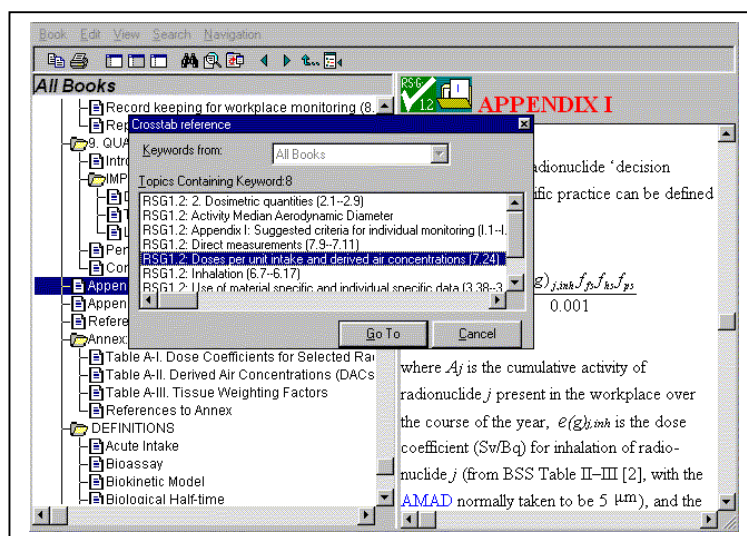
Book Edit View Search Navigation

All Books

Record keeping for workplace monitoring (8.

Rep

9. QUA

Intro

IMP

Per

Cor

Appen

Appen

Refere

Annex

Table A-I. Dose Coefficients for Selected Ra

Table A-II. Derived Air Concentrations (DACs

Table A-III. Tissue Weighting Factors

References to Annex

DEFINITIONS

Acute Intake

Bioassay

Biokinetic Model

Biological Half-time

RSG 1.2

APPENDIX I

Crosstab reference

Keywords from: All Books

Topics Containing Keyword:8

RSG1.2: 2. Dosimetric quantities (2.1--2.9)

RSG1.2: Activity Median Aerodynamic Diameter

RSG1.2: Appendix I: Suggested criteria for individual monitoring (I.1--I.

RSG1.2: Direct measurements (7.9--7.11)

RSG1.2: Doses per unit intake and derived air concentrations (7.24)

RSG1.2: Inhalation (6.7--6.17)

RSG1.2: Use of material specific and individual specific data (3.38--3

Go To Cancel

radionuclide ‘decision

fic practice can be defined

$g)_{j,inh} f_{fs} f_{hs} f_{ps}$

0.001

where $A_j$ is the cumulative activity of radionuclide $j$ present in the workplace over the course of the year, $e(g)_{j,inh}$ is the dose coefficient (Sv/Bq) for inhalation of radionuclide $j$ (from BSS Table II–III [2], with the AMAD normally taken to be 5 µm), and the